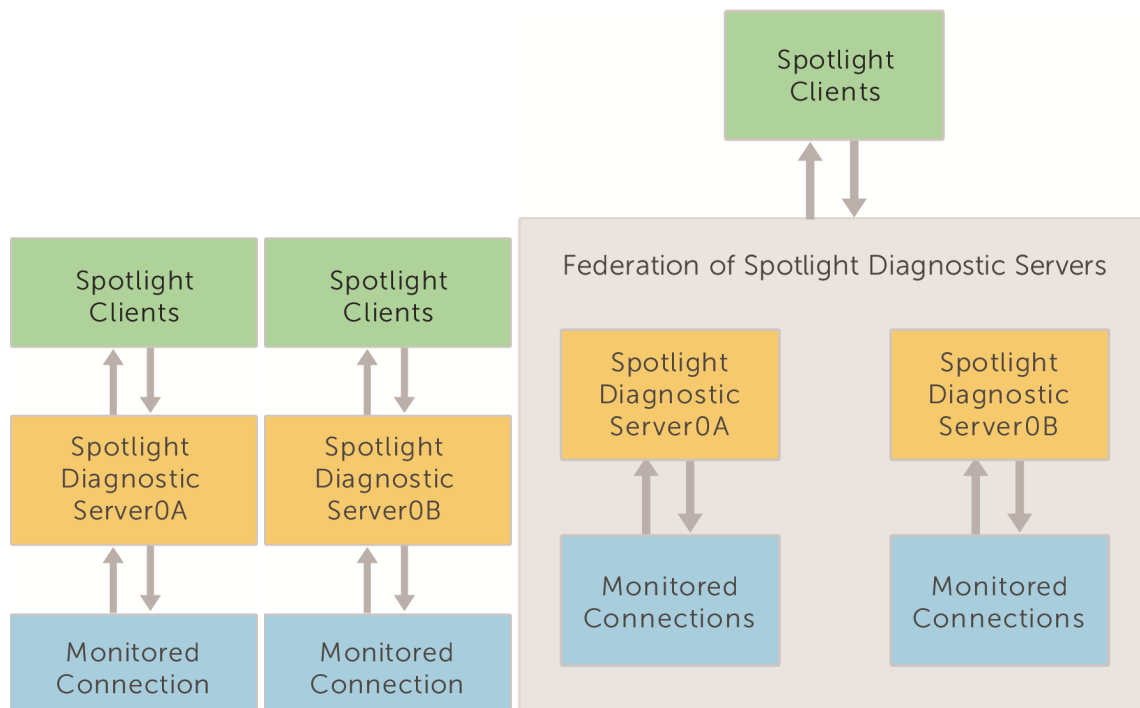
Spotlight Clients

Spotlight Clients

Spotlight Clients

Spotlight Diagnostic Server0A

Spotlight Diagnostic Server0B

Monitored Connection

Monitored Connection

Federation of Spotlight Diagnostic Servers

Spotlight Diagnostic Server0A

Spotlight Diagnostic Server0B

Monitored Connections

Monitored Connections